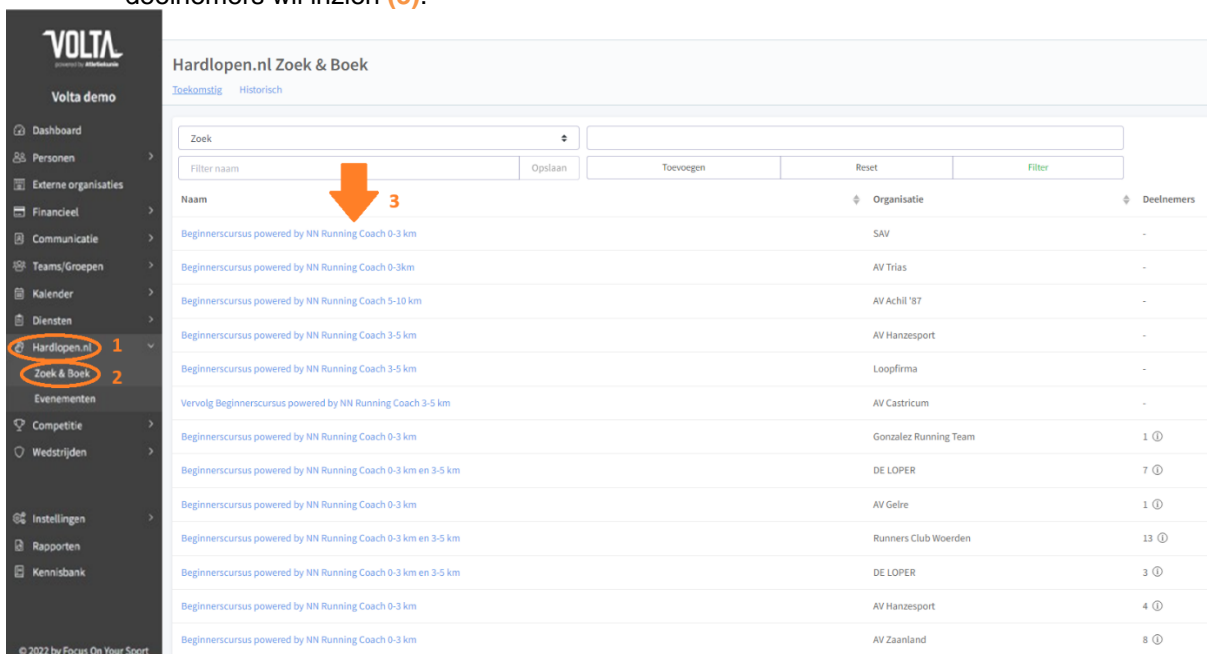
deelnemers wil inzien (3).

VOLTA
powered by Atletiekunie
Volta demo

Dashboard
Personen
Externe organisaties
Financieel
Communicatie
Teams/Groepen
Kalender
Diensten
Hardlopen.nl 1
Zoek & Boek 2
Evenementen
Competitie
Wedstrijden

Instellingen
Rapporten
Kennisbank

© 2022 by Focus On Your Sport

Hardlopen.nl Zoek & Boek
Toekomstig Historisch

Zoek
Filter naam Opslaan Toevoegen Reset Filter

3

| Naam | Organisatie | Deelnemers |
|---|---|---|
| Beginnerscursus powered by NN Running Coach 0-3 km | SAV | - |
| Beginnerscursus powered by NN Running Coach 0-3km | AV Trias | - |
| Beginnerscursus powered by NN Running Coach 5-10 km | AV Achil '87 | - |
| Beginnerscursus powered by NN Running Coach 3-5 km | AV Hanzesport | - |
| Beginnerscursus powered by NN Running Coach 3-5 km | Loopfirma | - |
| Vervolg Beginnerscursus powered by NN Running Coach 3-5 km | AV Castricum | - |
| Beginnerscursus powered by NN Running Coach 0-3 km | Gonzalez Running Team | 1 ⓘ |
| Beginnerscursus powered by NN Running Coach 0-3 km en 3-5 km | DE LOPER | 7 ⓘ |
| Beginnerscursus powered by NN Running Coach 0-3 km | AV Gelre | 1 ⓘ |
| Beginnerscursus powered by NN Running Coach 0-3 km en 3-5 km | Runners Club Woerden | 13 ⓘ |
| Beginnerscursus powered by NN Running Coach 0-3 km en 3-5 km | DE LOPER | 3 ⓘ |
| Beginnerscursus powered by NN Running Coach 0-3 km | AV Hanzesport | 4 ⓘ |
| Beginnerscursus powered by NN Running Coach 0-3 km | AV Zaanland | 8 ⓘ |